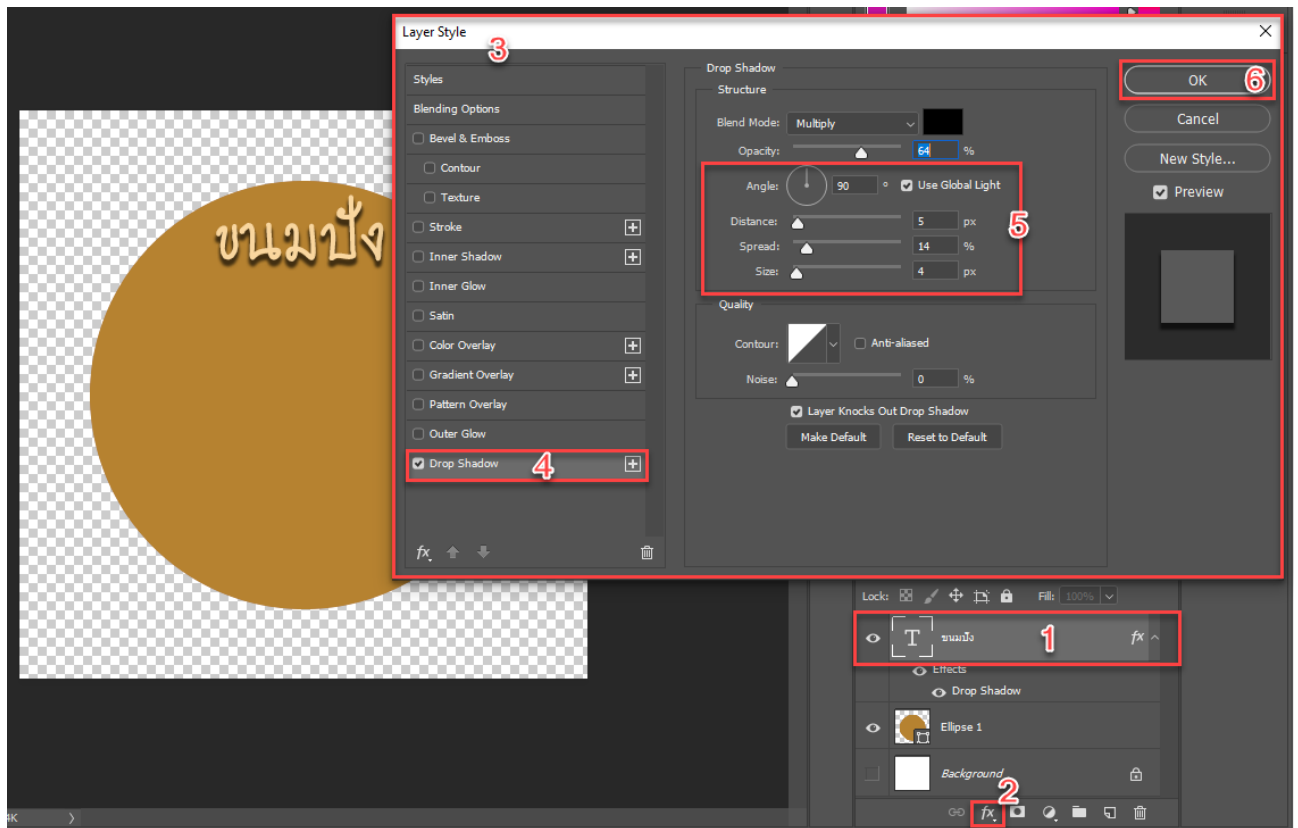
ขนมปัง

Layer Style

3

Styles
Blending Options
Bevel & Emboss
Contour
Texture
Stroke
Inner Shadow
Inner Glow
Satin
Color Overlay
Gradient Overlay
Pattern Overlay
Outer Glow
Drop Shadow 4

fx

Drop Shadow
Structure
Blend Mode: Multiply
Opacity: 64 %
Angle: 90 ° Use Global Light
Distance: 5 px
Spread: 14 %
Size: 4 px
5
Quality
Contour: Anti-aliased
Noise: 0 %
Layer Knocks Out Drop Shadow
Make Default
Reset to Default

OK 6
Cancel
New Style...
Preview

Lock: Fill: 100%
ขนมปัง 1 fx
Effects
Drop Shadow
Ellipse 1
Background
2
fx